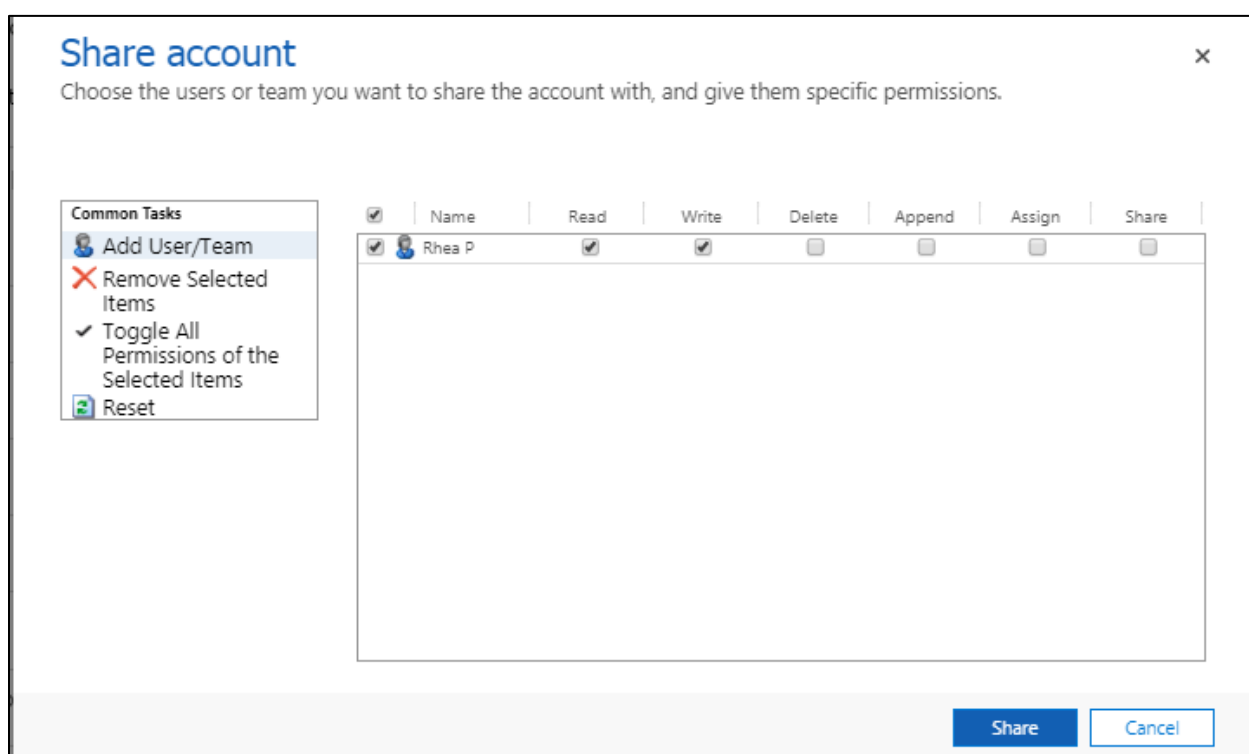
Share account
Choose the users or team you want to share the account with, and give them specific permissions.

×

Common Tasks
Add User/Team
Remove Selected Items
Toggle All Permissions of the Selected Items
Reset

| | Name | Read | Write | Delete | Append | Assign | Share |
|---|---|---|---|---|---|---|---|
| ☑ | Rhea P | ☑ | ☑ | ☐ | ☐ | ☐ | ☐ |

Share
Cancel